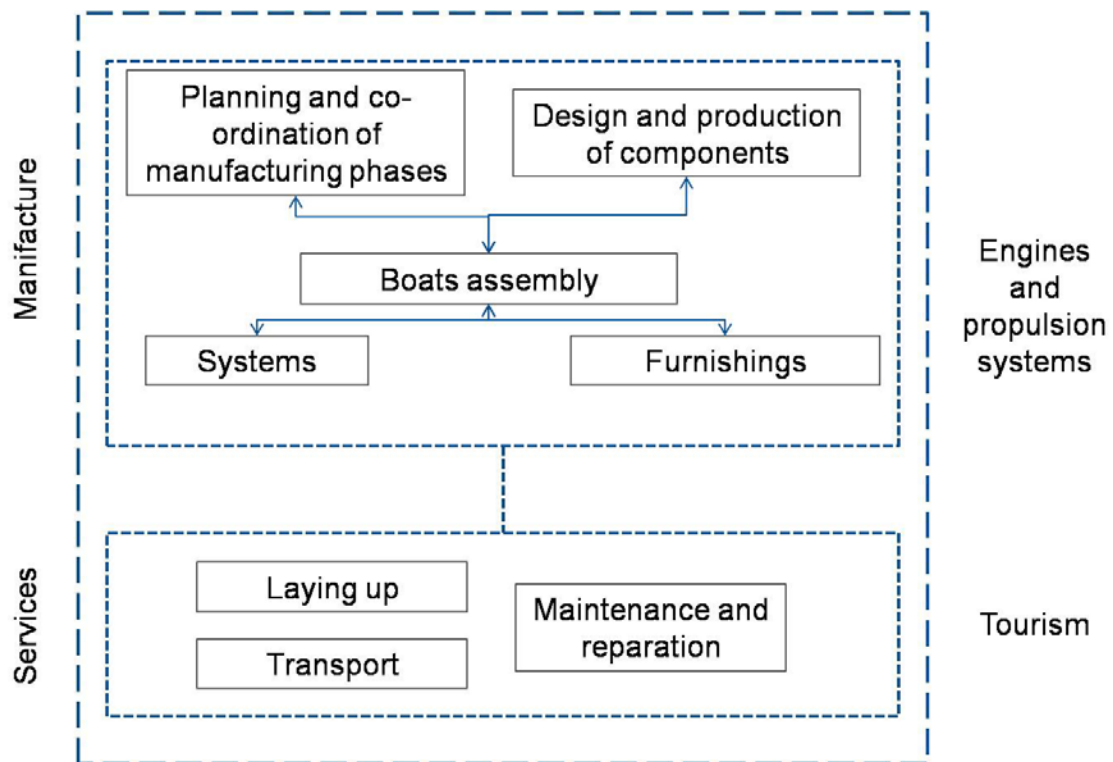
Manifacture

Planning and co-ordination of manufacturing phases

Design and production of components

Boats assembly

Systems

Furnishings

Engines and propulsion systems

Services

Laying up

Transport

Maintenance and reparation

Tourism